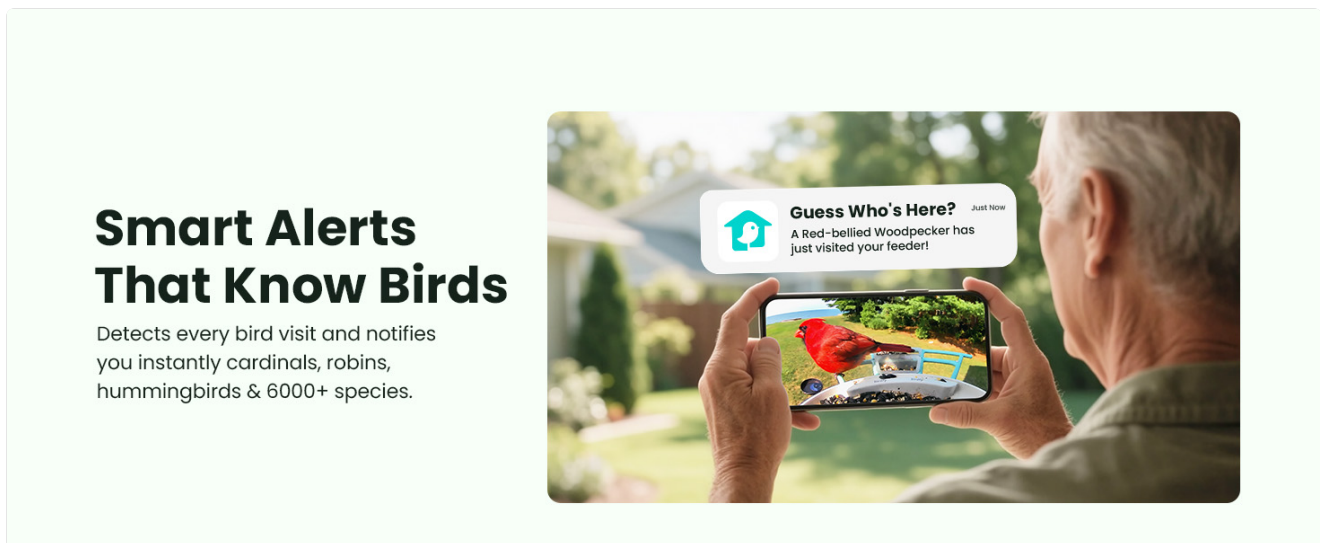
Smart Alerts That Know Birds

Detects every bird visit and notifies you instantly cardinals, robins, hummingbirds & 6000+ species.

Guess Who's Here?

Just Now

A Red-bellied Woodpecker has just visited your feeder!